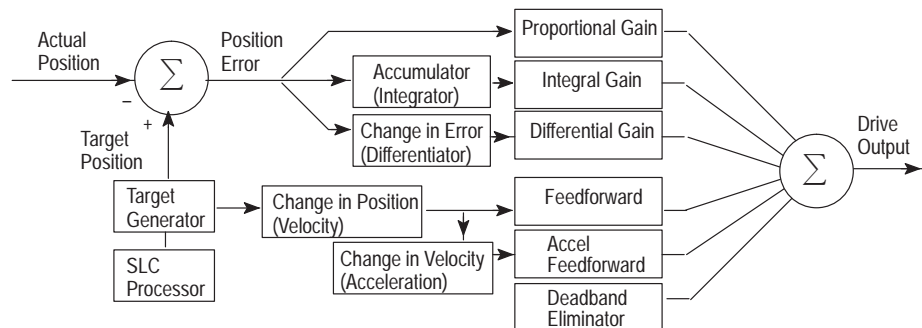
Actual Position

$\Sigma$

–

+

Position Error

Target Position

Proportional Gain

Accumulator (Integrator)

Integral Gain

Change in Error (Differentiator)

Differential Gain

Drive Output

$\Sigma$

Target Generator

SLC Processor

Change in Position (Velocity)

Change in Velocity (Acceleration)

Feedforward

Accel Feedforward

Deadband Eliminator